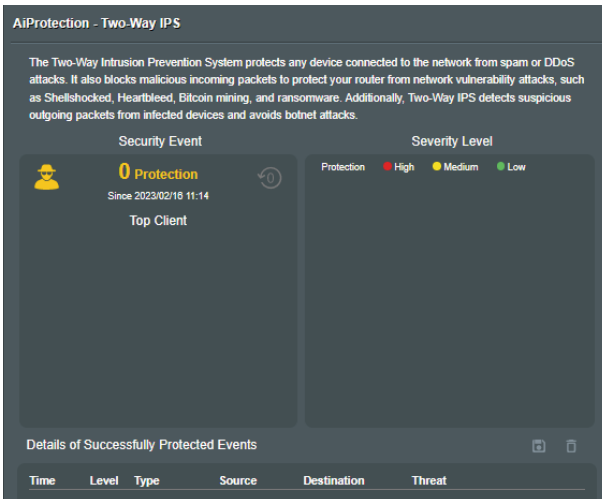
AiProtection - Two-Way IPS

The Two-Way Intrusion Prevention System protects any device connected to the network from spam or DDoS attacks. It also blocks malicious incoming packets to protect your router from network vulnerability attacks, such as Shellshocked, Heartbleed, Bitcoin mining, and ransomware. Additionally, Two-Way IPS detects suspicious outgoing packets from infected devices and avoids botnet attacks.

Security Event

0 Protection

Since 2023/02/16 11:14

Top Client

Severity Level

Protection High Medium Low

Details of Successfully Protected Events

| Time | Level | Type | Source | Destination | Threat |
|---|---|---|---|---|---|